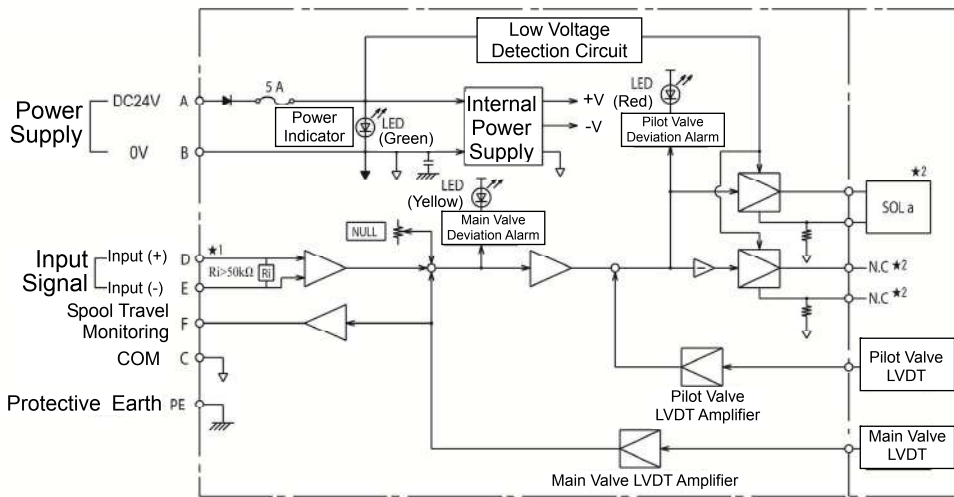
Low Voltage Detection Circuit

Power Supply

DC24V A

0V B

5 A

Power Indicator

LED (Green)

Internal Power Supply

+V

-V

LED (Red)

Pilot Valve Deviation Alarm

LED (Yellow)

Main Valve Deviation Alarm

NULL

SOL a $\star 2$

Input Signal

Input (+) D $\star 1$

Input (-) E

Ri>50kΩ Ri

N.C $\star 2$

N.C $\star 2$

Spool Travel Monitoring F

COM C

Protective Earth PE

Pilot Valve LVDT

Pilot Valve LVDT Amplifier

Main Valve LVDT

Main Valve LVDT Amplifier